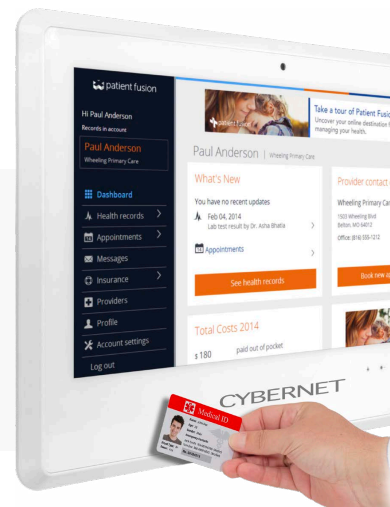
patient fusion

Hi Paul Anderson

Records in account

Paul Anderson

Wheeling Primary Care

Dashboard

Health records

Appointments

Messages

Insurance

Providers

Profile

Account settings

Log out

patient fusion

Take a tour of Patient Fusio

Uncover your online destination f managing your health.

Paul Anderson | Wheeling Primary Care

What's New

You have no recent updates

Feb 04, 2014

Lab test result by Dr. Asha Bhatia

Appointments

See health records

Provider contact

Wheeling Primary Car

1503 Wheeling Blvd Belton, MO 64012

Office: (816) 555-1212

Book new a

Total Costs 2014

$ 180 paid out of pocket

CYBERNET

Medical ID